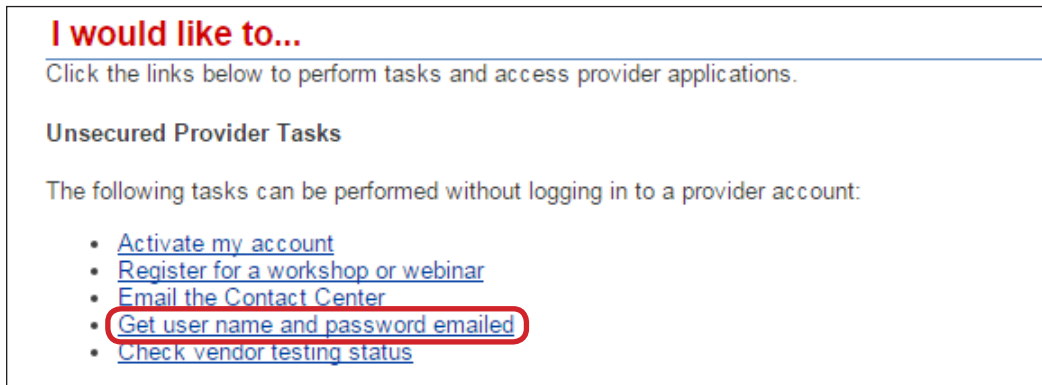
I would like to...

Click the links below to perform tasks and access provider applications.

Unsecured Provider Tasks

The following tasks can be performed without logging in to a provider account:

- Activate my account
- Register for a workshop or webinar
- Email the Contact Center
- Get user name and password emailed
- Check vendor testing status